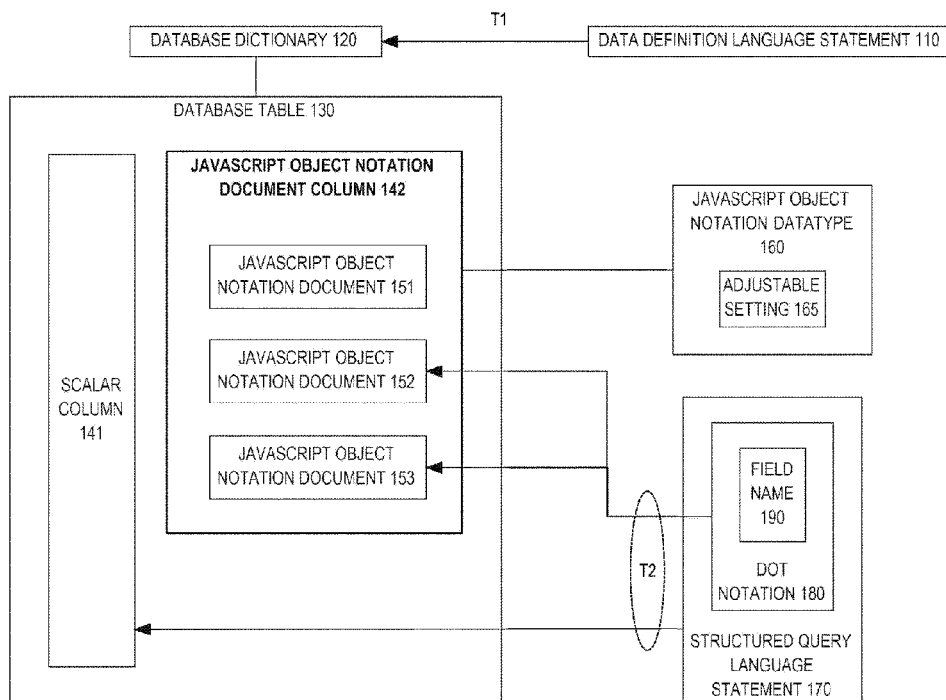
T1

DATABASE DICTIONARY 120

DATA DEFINITION LANGUAGE STATEMENT 110

DATABASE TABLE 130

SCALAR COLUMN 141

JAVASCRIPT OBJECT NOTATION DOCUMENT COLUMN 142

JAVASCRIPT OBJECT NOTATION DOCUMENT 151

JAVASCRIPT OBJECT NOTATION DOCUMENT 152

JAVASCRIPT OBJECT NOTATION DOCUMENT 153

JAVASCRIPT OBJECT NOTATION DATATYPE 160

ADJUSTABLE SETTING 165

T2

FIELD NAME 190

DOT NOTATION 180

STRUCTURED QUERY LANGUAGE STATEMENT 170